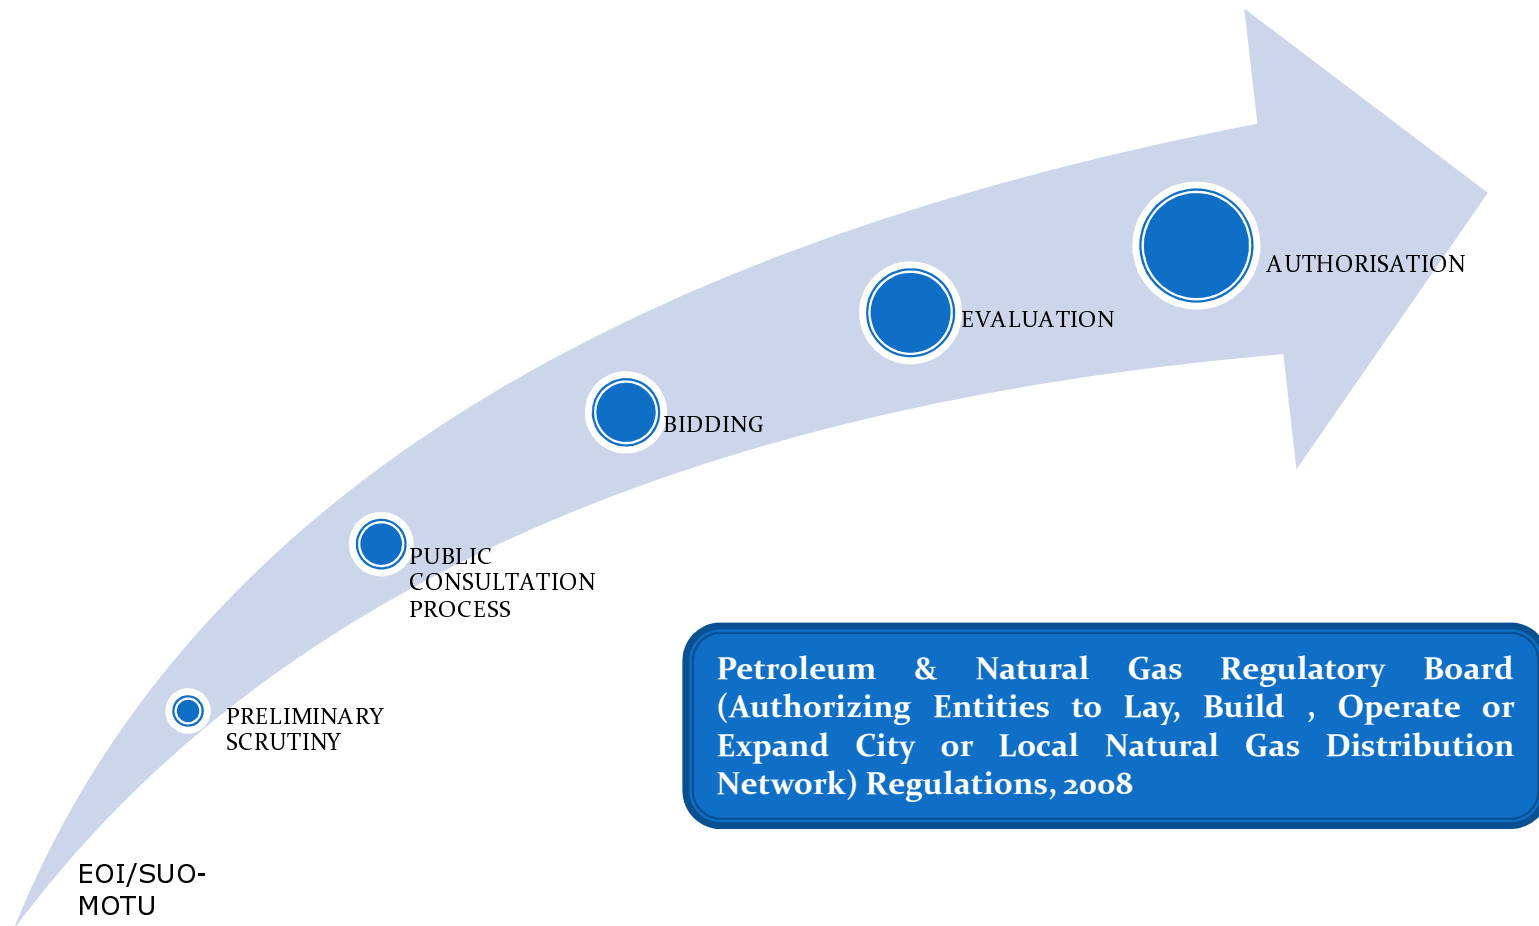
EOI/SUO-MOTU

PRELIMINARY SCRUTINY

PUBLIC CONSULTATION PROCESS

BIDDING

EVALUATION

AUTHORISATION

Petroleum & Natural Gas Regulatory Board (Authorizing Entities to Lay, Build , Operate or Expand City or Local Natural Gas Distribution Network) Regulations, 2008